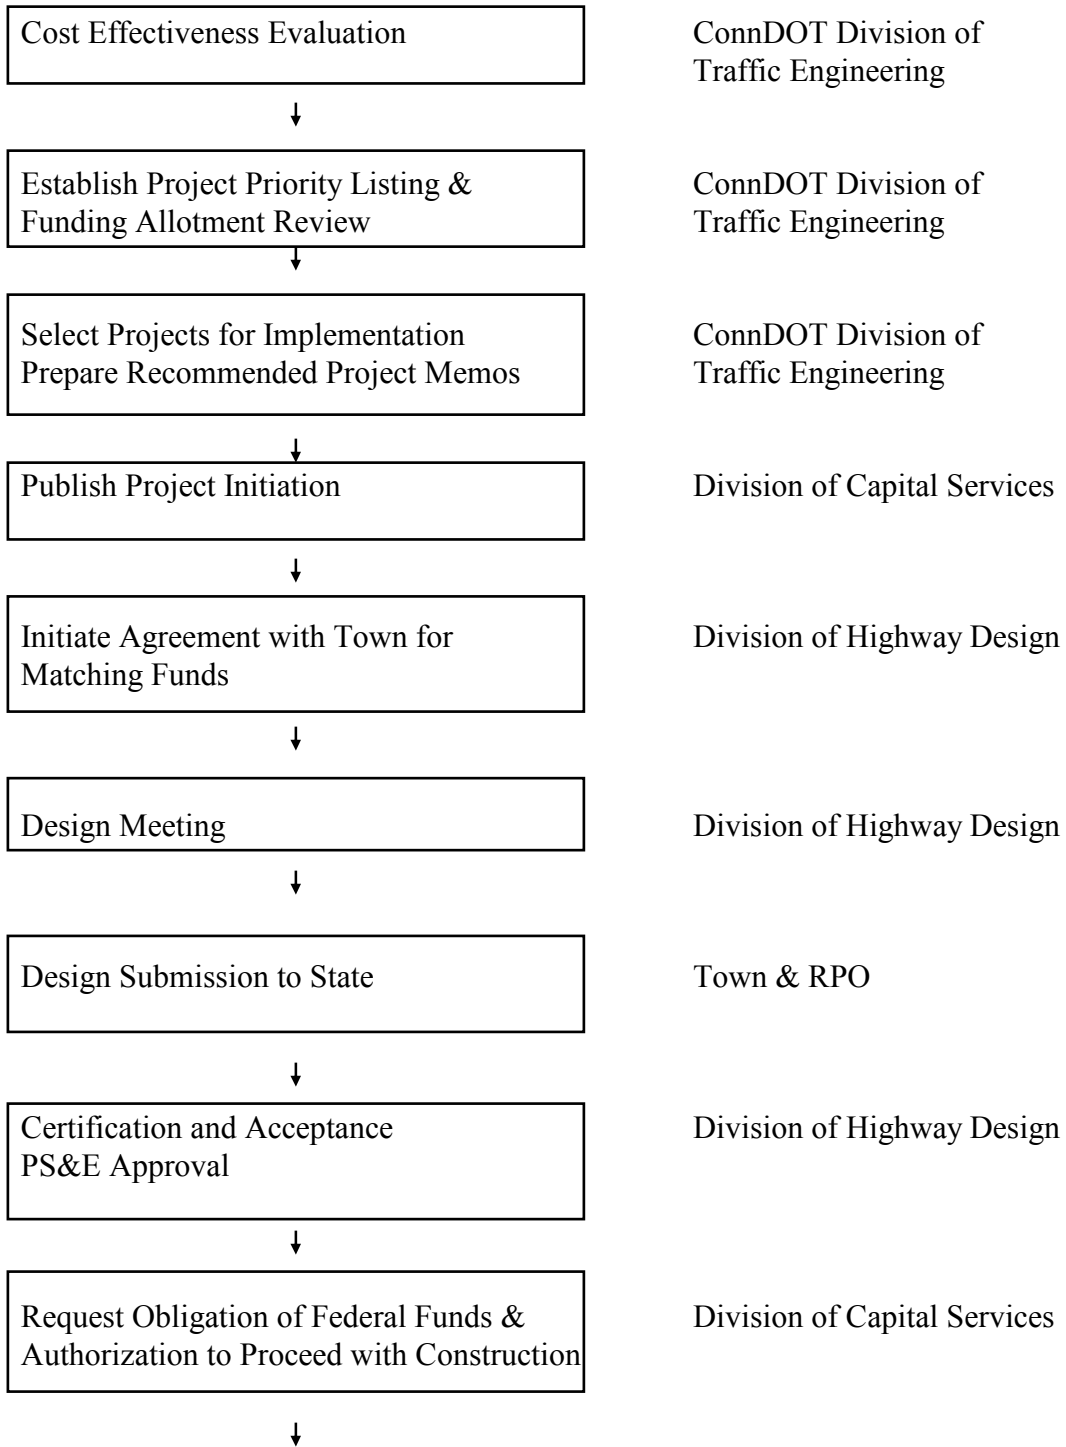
Cost Effectiveness Evaluation

ConnDOT Division of Traffic Engineering

Establish Project Priority Listing & Funding Allotment Review

ConnDOT Division of Traffic Engineering

Select Projects for Implementation
Prepare Recommended Project Memos

ConnDOT Division of Traffic Engineering

Publish Project Initiation

Division of Capital Services

Initiate Agreement with Town for Matching Funds

Division of Highway Design

Design Meeting

Division of Highway Design

Design Submission to State

Town & RPO

Certification and Acceptance
PS&E Approval

Division of Highway Design

Request Obligation of Federal Funds & Authorization to Proceed with Construction

Division of Capital Services